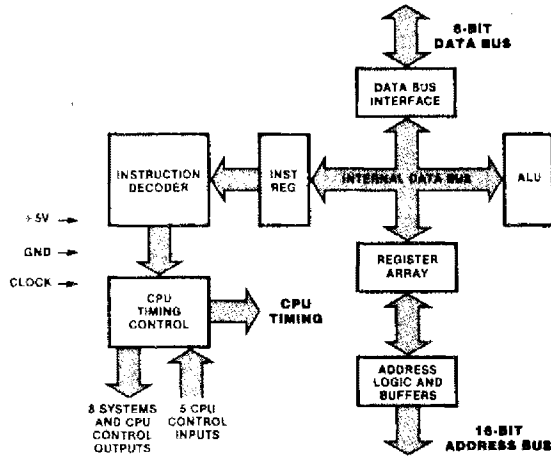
8-BIT
DATA BUS

DATA BUS
INTERFACE

INSTRUCTION
DECODER

INST
REG

INTERNAL DATA BUS

ALU

+5V

GND

CLOCK

REGISTER
ARRAY

CPU
TIMING
CONTROL

CPU
TIMING

ADDRESS
LOGIC AND
BUFFERS

8 SYSTEMS
AND CPU
CONTROL
OUTPUTS

5 CPU
CONTROL
INPUTS

16-BIT
ADDRESS BUS